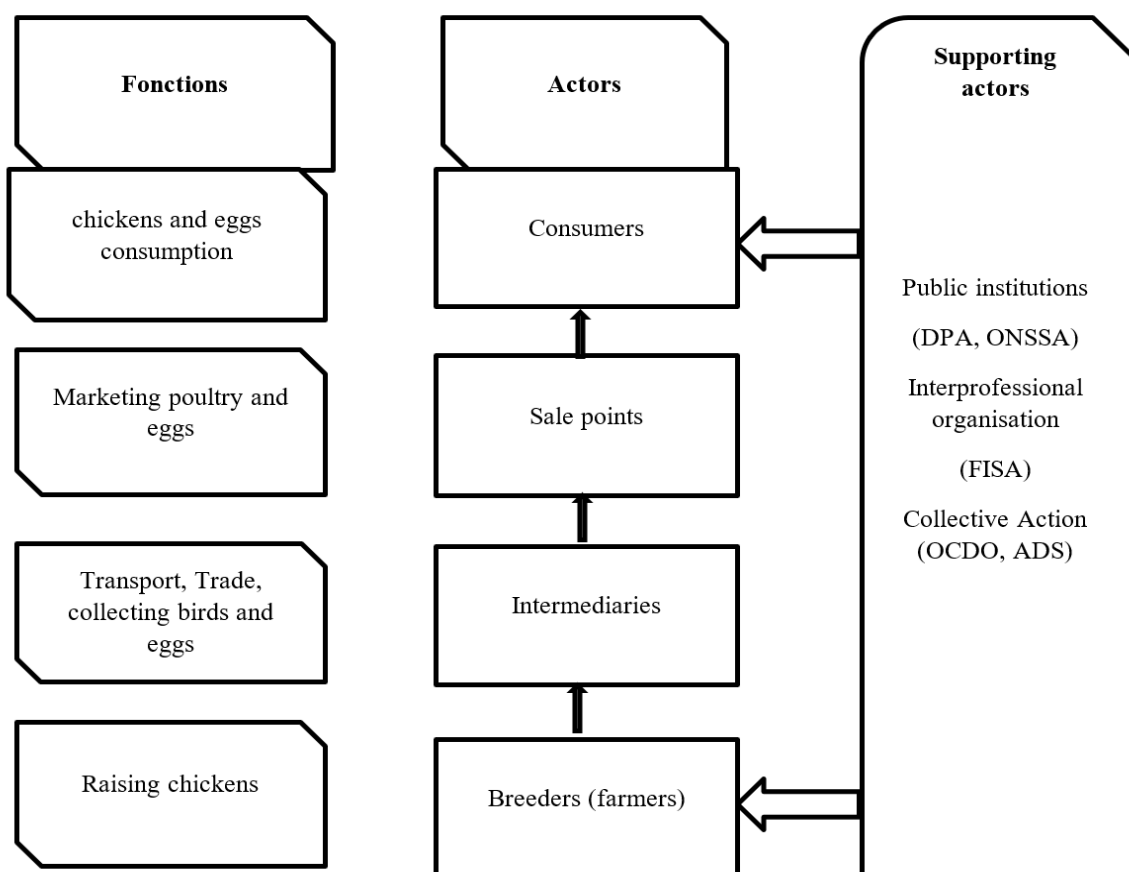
Fonctions

Actors

Supporting actors

chickens and eggs consumption

Consumers

Public institutions

(DPA, ONSSA)

Interprofessional organisation

(FISA)

Collective Action (OCDO, ADS)

Marketing poultry and eggs

Sale points

Transport, Trade, collecting birds and eggs

Intermediaries

Raising chickens

Breeders (farmers)